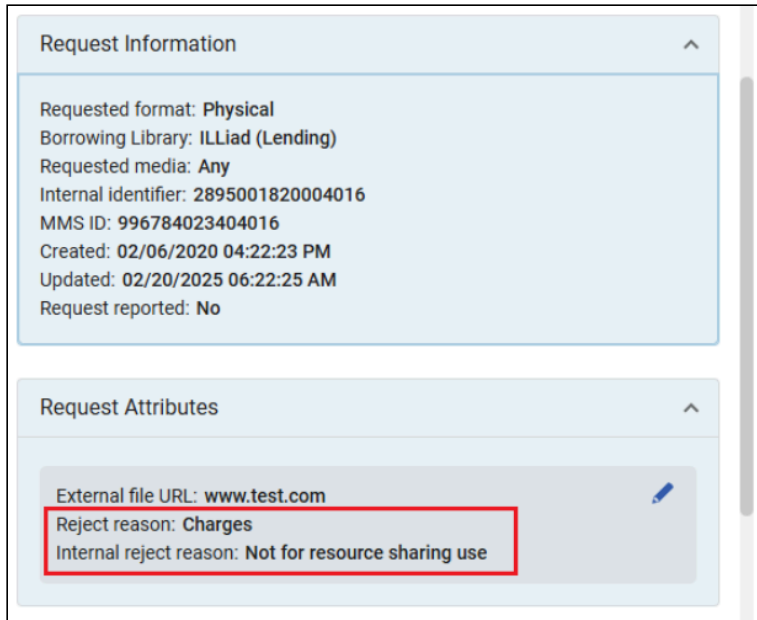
Request Information

Requested format: Physical
Borrowing Library: ILLiad (Lending)
Requested media: Any
Internal identifier: 2895001820004016
MMS ID: 996784023404016
Created: 02/06/2020 04:22:23 PM
Updated: 02/20/2025 06:22:25 AM
Request reported: No

Request Attributes

External file URL: www.test.com
Reject reason: Charges
Internal reject reason: Not for resource sharing use